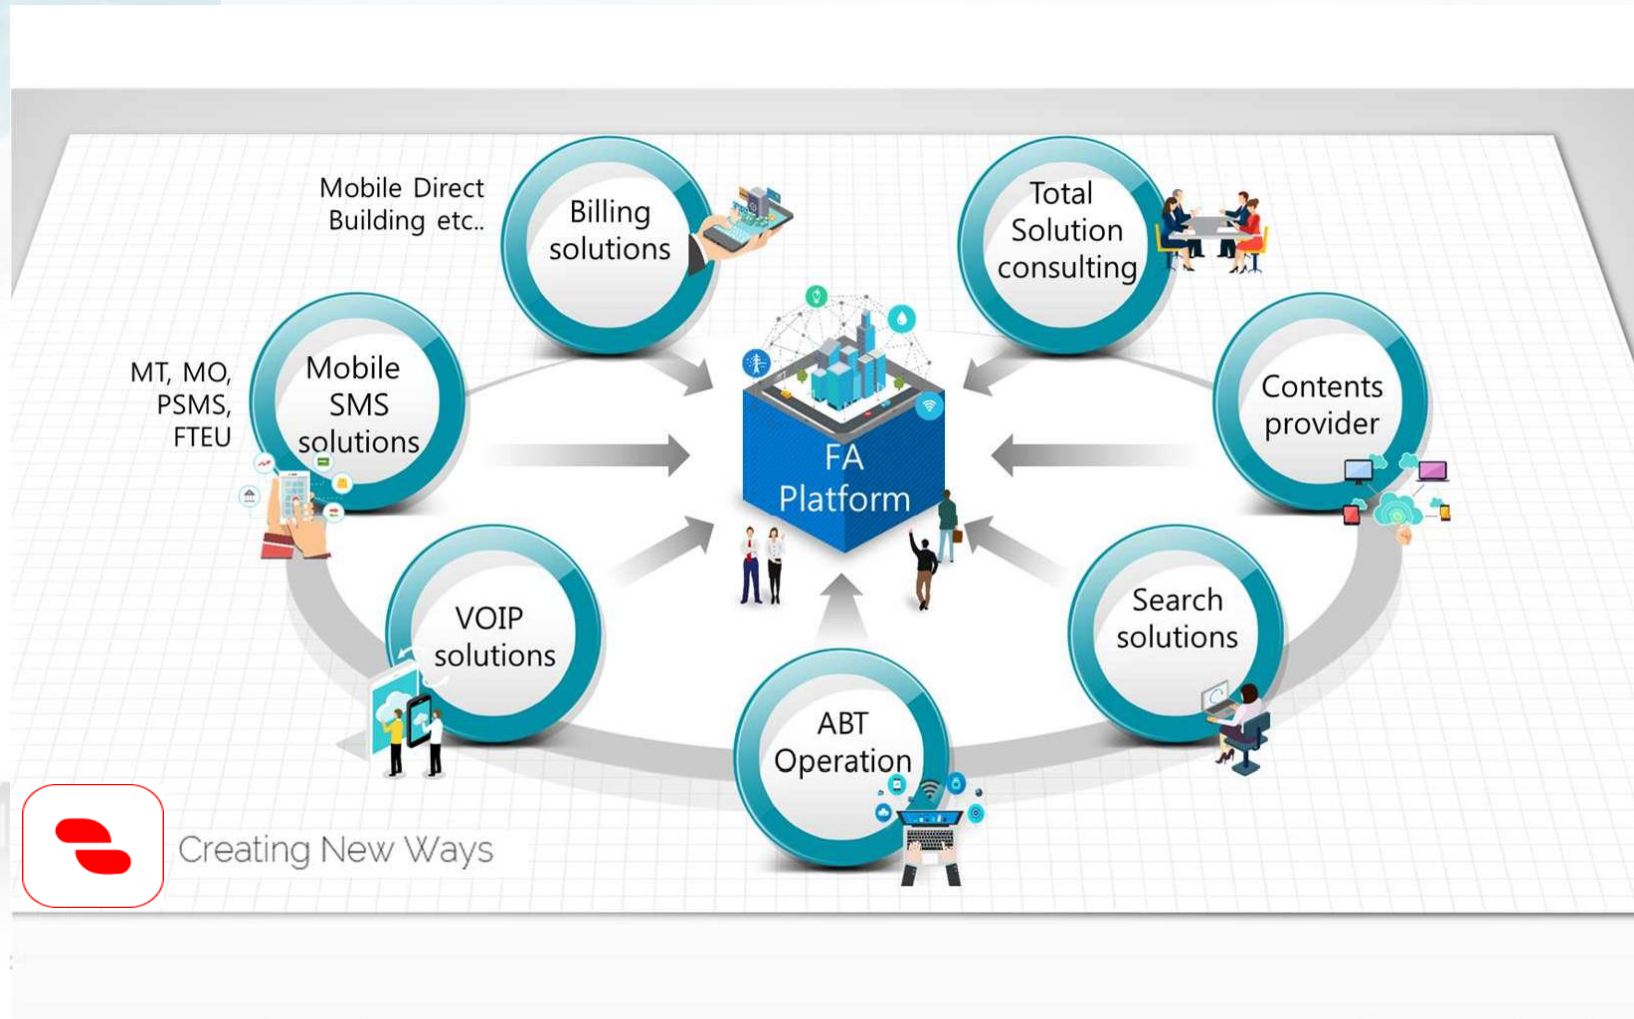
Mobile Direct Building etc..

Billing solutions

Total Solution consulting

MT, MO, PSMS, FTEU

Mobile SMS solutions

FA Platform

Contents provider

VOIP solutions

Search solutions

ABT Operation

Creating New Ways